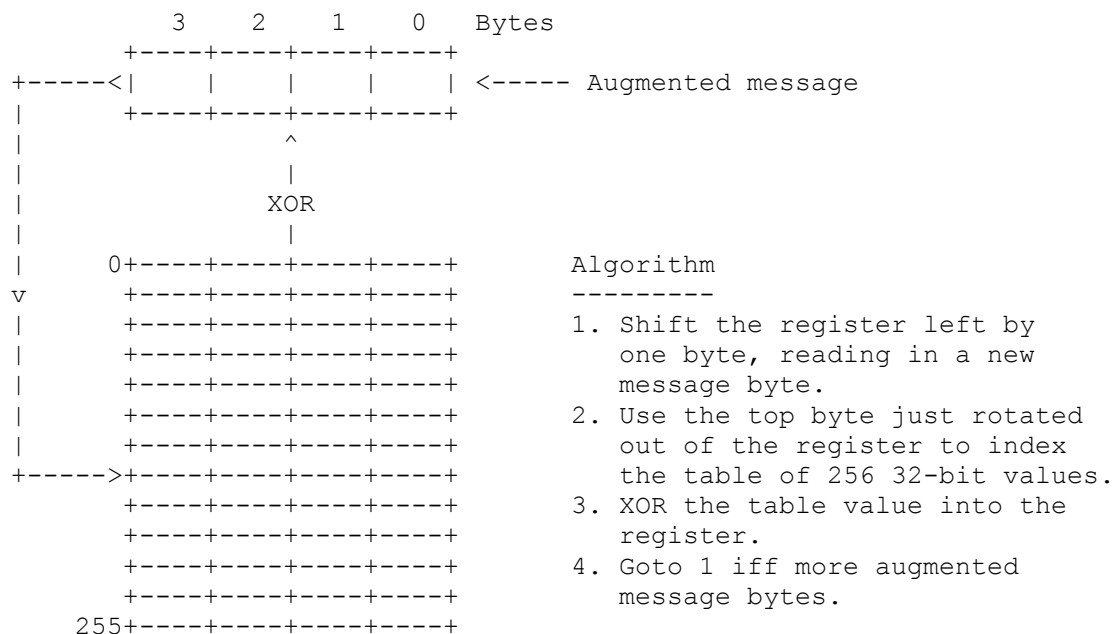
3 2 1 0 Bytes

Augmented message

XOR

0

255

Algorithm
---------
1. Shift the register left by one byte, reading in a new message byte.
2. Use the top byte just rotated out of the register to index the table of 256 32-bit values.
3. XOR the table value into the register.
4. Goto 1 iff more augmented message bytes.